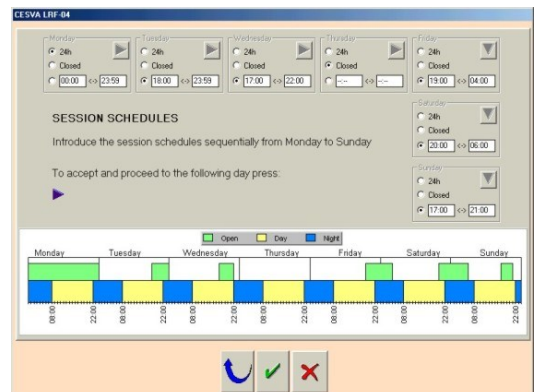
CESVA LRF-04

Monday
24h
Closed
00:00 <-> 23:59

Tuesday
24h
Closed
18:00 <-> 23:59

Wednesday
24h
Closed
17:00 <-> 22:00

Thursday
24h
Closed
--:-- <-> --:--

Friday
24h
Closed
19:00 <-> 04:00

SESSION SCHEDULES

Introduce the session schedules sequentially from Monday to Sunday

To accept and proceed to the following day press:

Saturday
24h
Closed
20:00 <-> 06:00

Sunday
24h
Closed
17:00 <-> 21:00

Open Day Night

Monday Tuesday Wednesday Thursday Friday Saturday Sunday

08:00 22:00 08:00 22:00 08:00 22:00 08:00 22:00 08:00 22:00 08:00 22:00 08:00 22:00